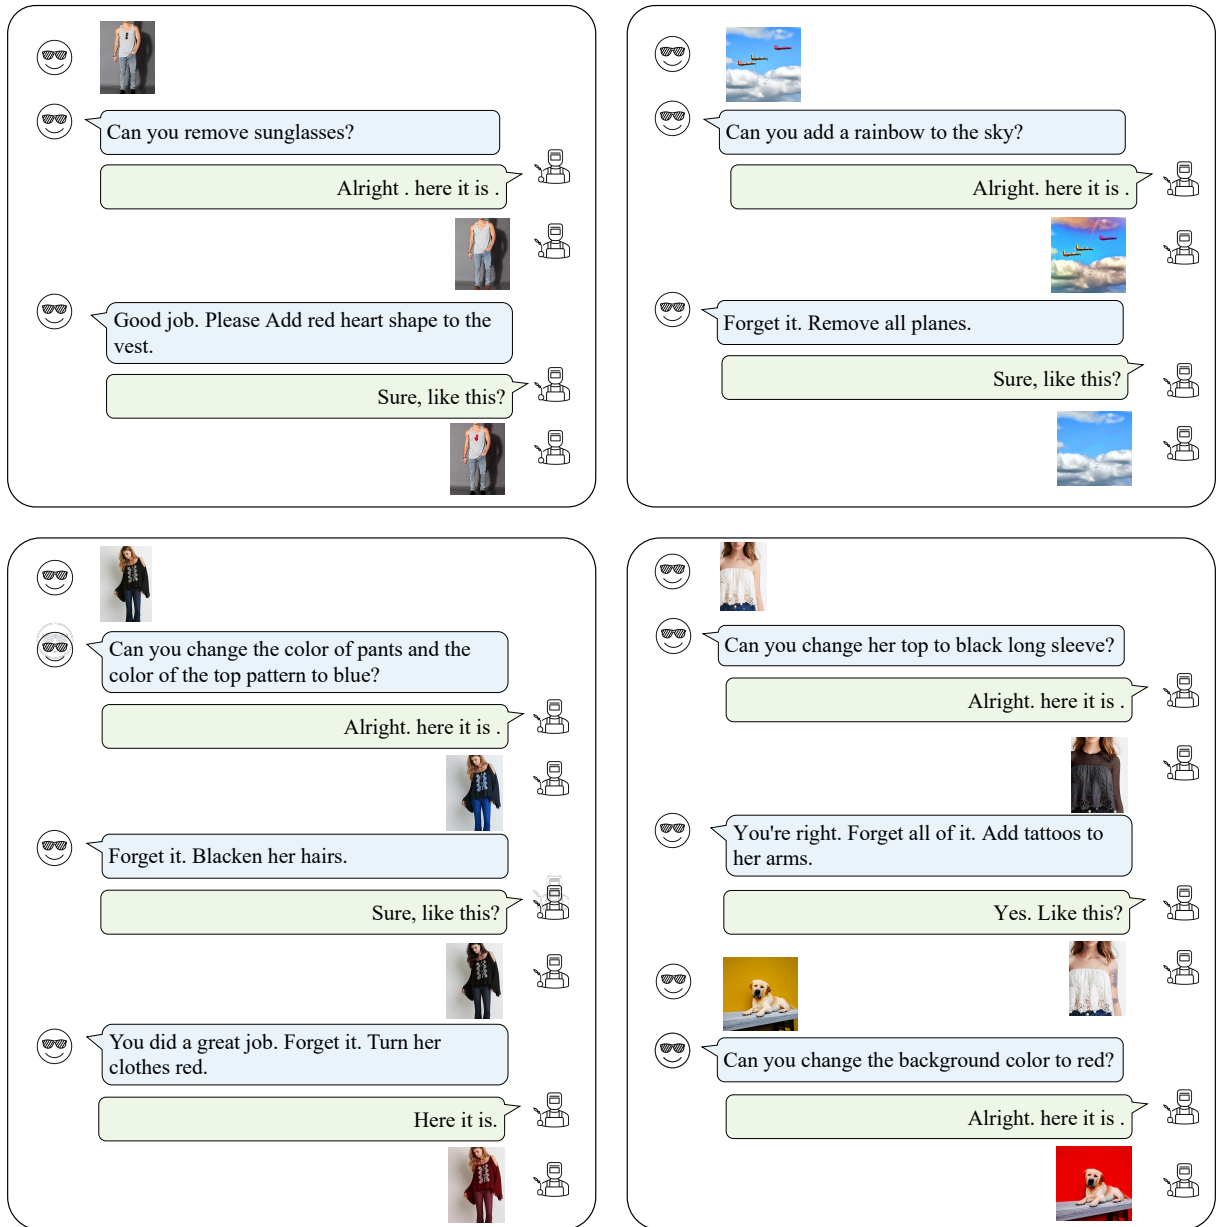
Can you remove sunglasses?

Alright . here it is .

Good job. Please Add red heart shape to the vest.

Sure, like this?

Can you add a rainbow to the sky?

Alright. here it is .

Forget it. Remove all planes.

Sure, like this?

Can you change the color of pants and the color of the top pattern to blue?

Alright. here it is .

Forget it. Blacken her hairs.

Sure, like this?

You did a great job. Forget it. Turn her clothes red.

Here it is.

Can you change her top to black long sleeve?

Alright. here it is .

You're right. Forget all of it. Add tattoos to her arms.

Yes. Like this?

Can you change the background color to red?

Alright. here it is .